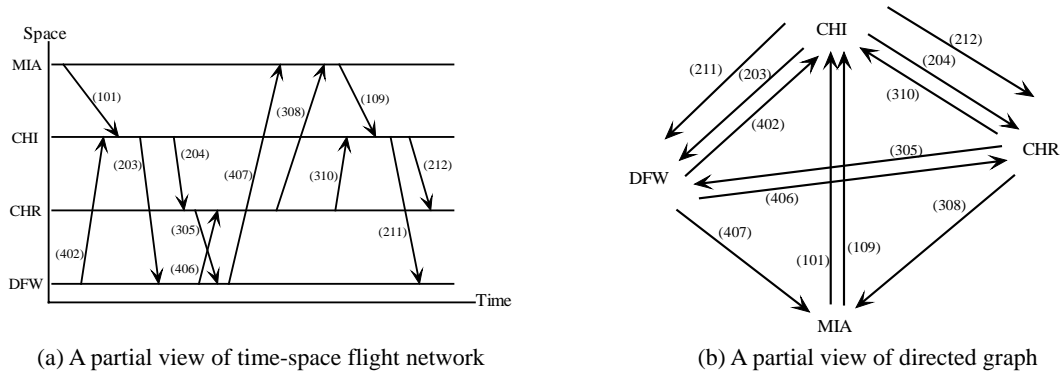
Space

MIA

CHI

CHR

DFW

Time

(101)

(203)

(204)

(402)

(305)

(406)

(407)

(308)

(310)

(109)

(212)

(211)

(a) A partial view of time-space flight network

CHI

DFW

CHR

MIA

(211)

(203)

(402)

(212)

(204)

(310)

(305)

(406)

(407)

(101)

(109)

(308)

(b) A partial view of directed graph